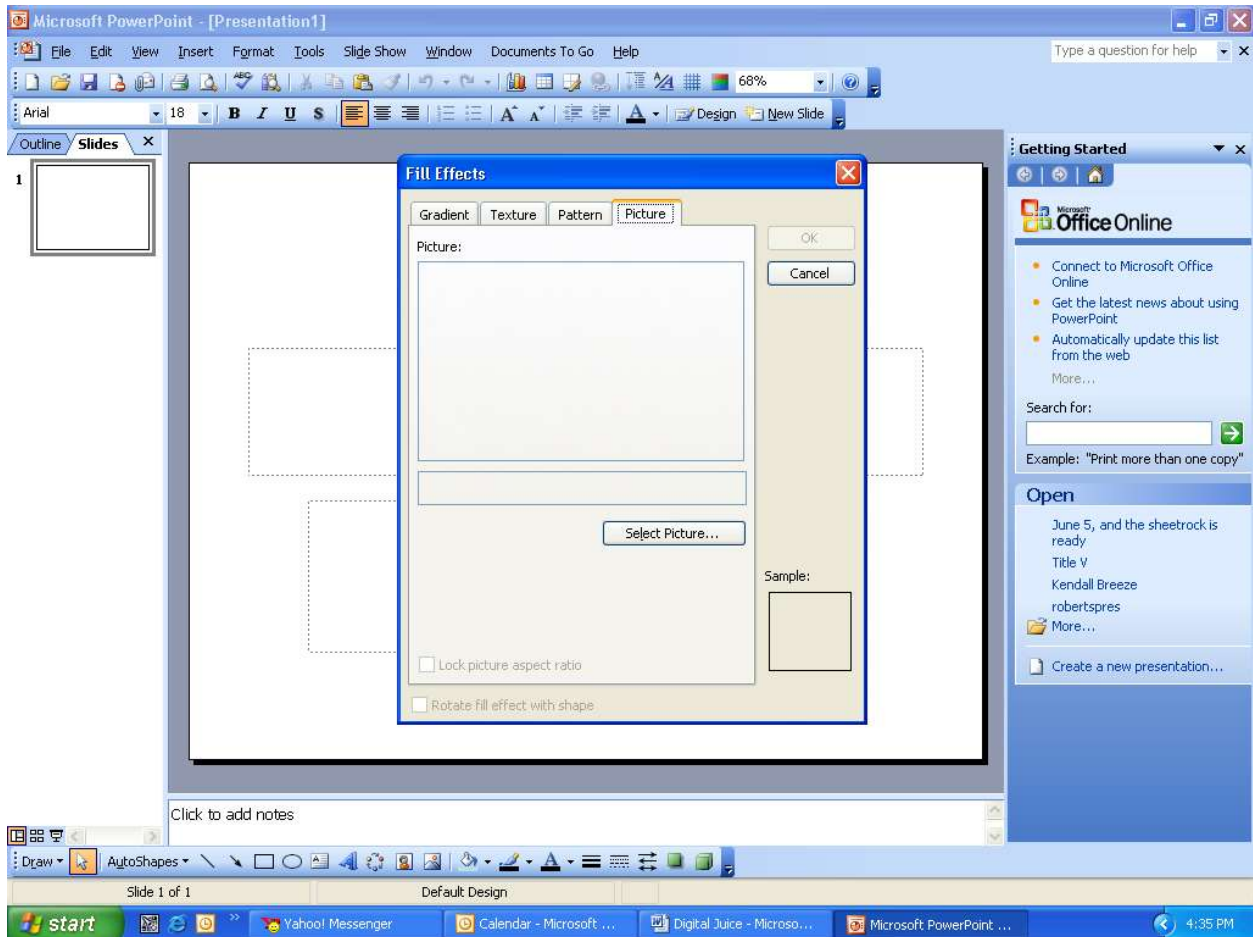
Microsoft PowerPoint - [Presentation1]

File Edit View Insert Format Tools Slide Show Window Documents To Go Help

Type a question for help

68%

Arial 18 B I U S Design New Slide

Outline Slides

1

Fill Effects

Gradient Texture Pattern Picture

Picture:

OK

Cancel

Select Picture...

Sample:

Lock picture aspect ratio

Rotate fill effect with shape

Getting Started

Microsoft Office Online

Connect to Microsoft Office Online

Get the latest news about using PowerPoint

Automatically update this list from the web

More...

Search for:

Example: "Print more than one copy"

Open

June 5, and the sheetrock is ready

Title V

Kendall Breeze

robertspres

More...

Create a new presentation...

Click to add notes

Draw AutoShapes

Slide 1 of 1 Default Design

start Yahoo! Messenger Calendar - Microsoft ... Digital Juice - Microso... Microsoft PowerPoint ... 4:35 PM